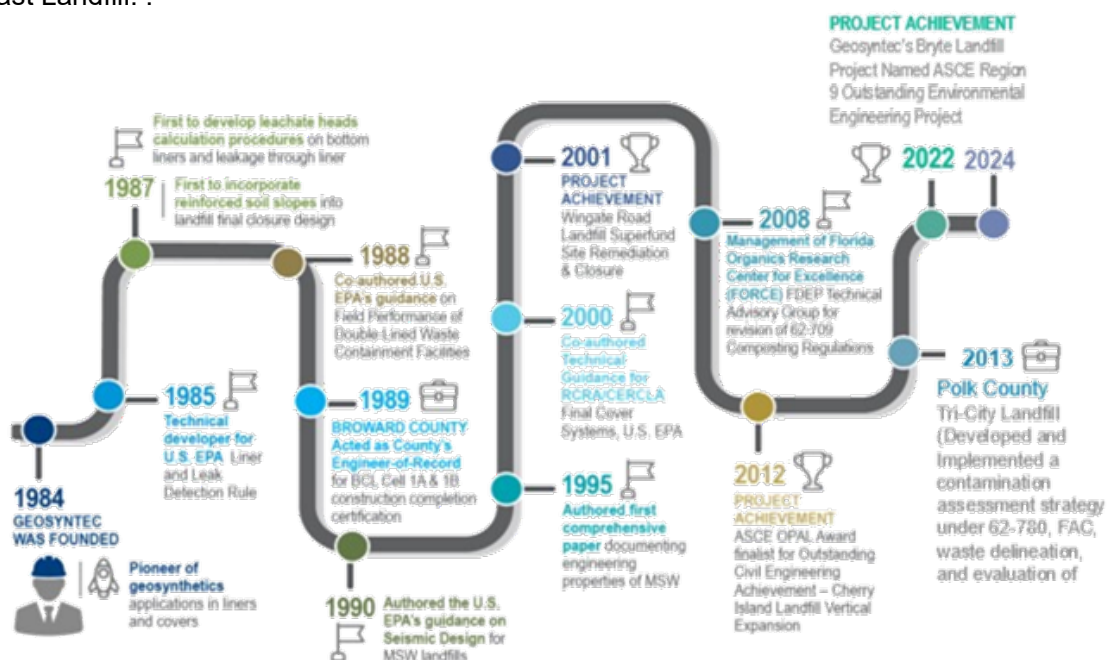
ast Landfill.".

PROJECT ACHIEVEMENT
Geosyntec's Bryte Landfill Project Named ASCE Region 9 Outstanding Environmental Engineering Project

1984
GEOSYNTEC WAS FOUNDED

Pioneer of geosynthetics applications in liners and covers

1985
Technical developer for U.S. EPA Liner and Leak Detection Rule

1987
First to develop leachate heads calculation procedures on bottom liners and leakage through liner

First to incorporate reinforced soil slopes into landfill final closure design

1988
Co-authored U.S. EPA's guidance on Field Performance of Double-Lined Waste Containment Facilities

1989
BROWARD COUNTY Acted as County's Engineer-of-Record for BCL Cell 1A & 1B construction completion certification

1990
Authored the U.S. EPA's guidance on Seismic Design for MSW landfills

1995
Authored first comprehensive paper documenting engineering properties of MSW

2000
Co-authored Technical Guidance for RCRA/CERCLA Final Cover Systems, U.S. EPA

2001
PROJECT ACHIEVEMENT
Wingate Road Landfill Superfund Site Remediation & Closure

2008
Management of Florida Organics Research Center for Excellence (FORCE) FDEP Technical Advisory Group for revision of 62-709 Composting Regulations

2012
PROJECT ACHIEVEMENT
ASCE OPAL Award finalist for Outstanding Civil Engineering Achievement – Cherry Island Landfill Vertical Expansion

2013
Polk County
Tri-City Landfill (Developed and Implemented a contamination assessment strategy under 62-780, FAC, waste delineation, and evaluation of

2022
2024